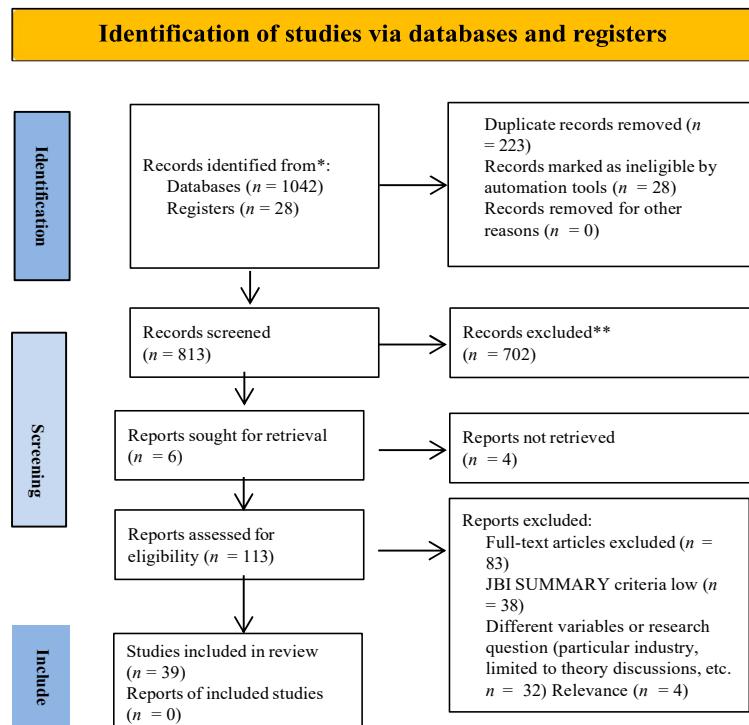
Identification of studies via databases and registers

Identification

Records identified from*:
Databases ($n$ = 1042)
Registers ($n$ = 28)

Duplicate records removed ($n$ = 223)
Records marked as ineligible by automation tools ($n$ = 28)
Records removed for other reasons ($n$ = 0)

Screening

Records screened ($n$ = 813)

Records excluded** ($n$ = 702)

Reports sought for retrieval ($n$ = 6)

Reports not retrieved ($n$ = 4)

Reports assessed for eligibility ($n$ = 113)

Reports excluded:
Full-text articles excluded ($n$ = 83)
JBI SUMMARY criteria low ($n$ = 38)
Different variables or research question (particular industry, limited to theory discussions, etc. $n$ = 32) Relevance ($n$ = 4)

Include

Studies included in review ($n$ = 39)
Reports of included studies ($n$ = 0)